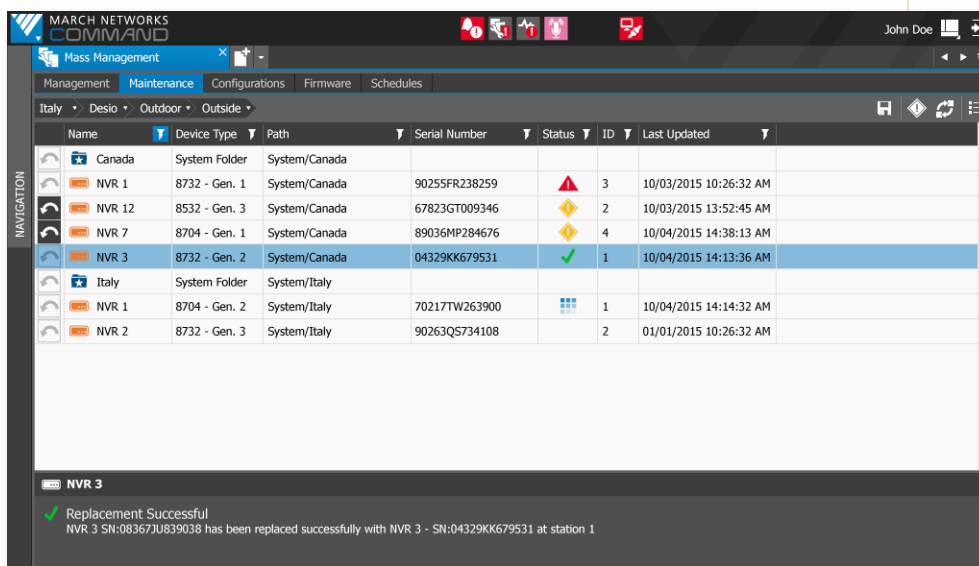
MARCH NETWORKS
COMMAND

John Doe

Mass Management

NAVIGATION

Management | Maintenance | Configurations | Firmware | Schedules

Italy › Desio › Outdoor › Outside ›

| | Name | Device Type | Path | Serial Number | Status | ID | Last Updated |
|---|---|---|---|---|---|---|---|
| | Canada | System Folder | System/Canada | | | | |
| | NVR 1 | 8732 - Gen. 1 | System/Canada | 90255FR238259 | | 3 | 10/03/2015 10:26:32 AM |
| | NVR 12 | 8532 - Gen. 3 | System/Canada | 67823GT009346 | | 2 | 10/03/2015 13:52:45 AM |
| | NVR 7 | 8704 - Gen. 1 | System/Canada | 89036MP284676 | | 4 | 10/04/2015 14:38:13 AM |
| | NVR 3 | 8732 - Gen. 2 | System/Canada | 04329KK679531 | | 1 | 10/04/2015 14:13:36 AM |
| | Italy | System Folder | System/Italy | | | | |
| | NVR 1 | 8704 - Gen. 2 | System/Italy | 70217TW263900 | | 1 | 10/04/2015 14:14:32 AM |
| | NVR 2 | 8732 - Gen. 3 | System/Italy | 90263QS734108 | | 2 | 01/01/2015 10:26:32 AM |

NVR 3

Replacement Successful
NVR 3 SN:08367JU839038 has been replaced successfully with NVR 3 - SN:04329KK679531 at station 1